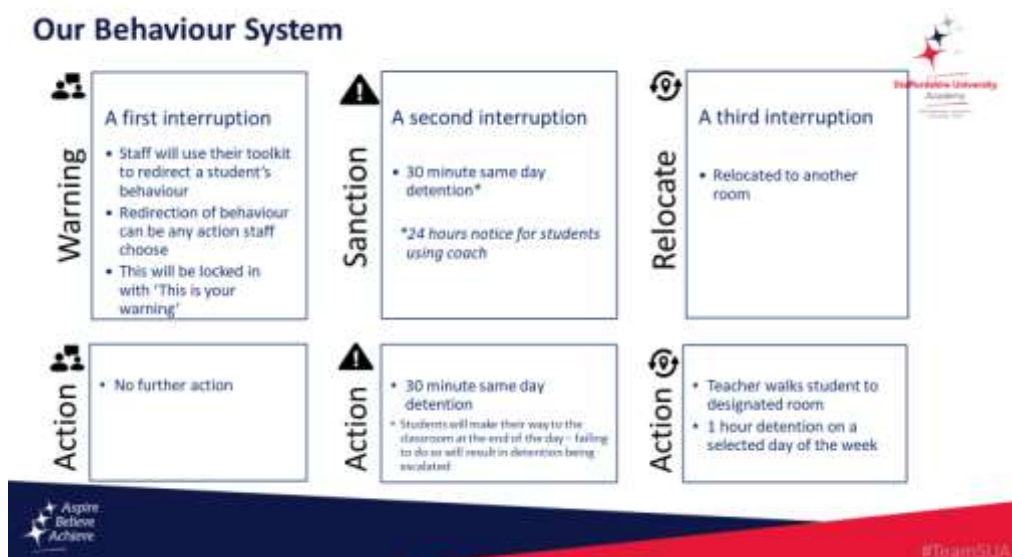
Our Behaviour System

Staffordshire University Academy

Warning

A first interruption

- Staff will use their toolkit to redirect a student's behaviour
- Redirection of behaviour can be any action staff choose
- This will be locked in with 'This is your warning'

Sanction

A second interruption

- 30 minute same day detention*

*24 hours notice for students using coach

Relocate

A third interruption

- Relocated to another room

Action

- No further action

Action

- 30 minute same day detention
- Students will make their way to the classroom at the end of the day – failing to do so will result in detention being escalated

Action

- Teacher walks student to designated room
- 1 hour detention on a selected day of the week

Aspire Believe Achieve

#TeamSUA